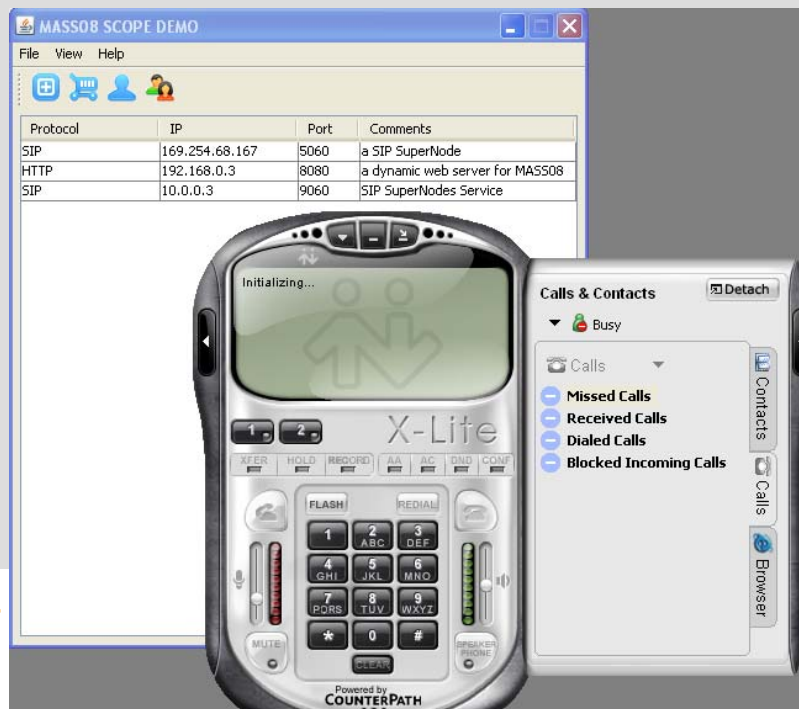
MASS08 SCOPE DEMO

File View Help

| Protocol | IP | Port | Comments |
|---|---|---|---|
| SIP | 169.254.68.167 | 5060 | a SIP SuperNode |
| HTTP | 192.168.0.3 | 8080 | a dynamic web server for MASS08 |
| SIP | 10.0.0.3 | 9060 | SIP SuperNodes Service |

Initializing...

X-Lite

1 2

XFER HOLD RECORD AA AC DND CONF

FLASH REDIAL

1 2 ABC 3 DEF
4 GHI 5 JKL 6 MNO
7 PQRS 8 TUV 9 WXYZ
* 0 #

MUTE CLEAR SPEAKER PHONE

Powered by COUNTERPATH

Calls & Contacts Detach

Busy

Calls

Missed Calls
Received Calls
Dialed Calls
Blocked Incoming Calls

Contacts Calls Browser